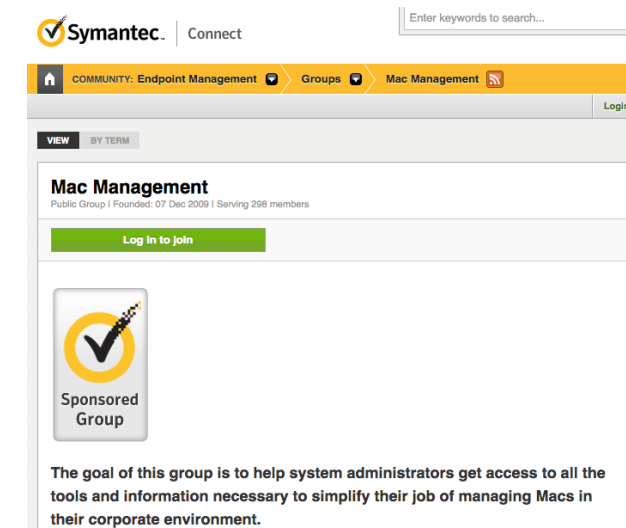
Symantec. | Connect

Enter keywords to search...

COMMUNITY: Endpoint Management | Groups | Mac Management

Logi

VIEW | BY TERM

Mac Management

Public Group | Founded: 07 Dec 2009 | Serving 298 members

Log in to join

Sponsored Group

The goal of this group is to help system administrators get access to all the tools and information necessary to simplify their job of managing Macs in their corporate environment.